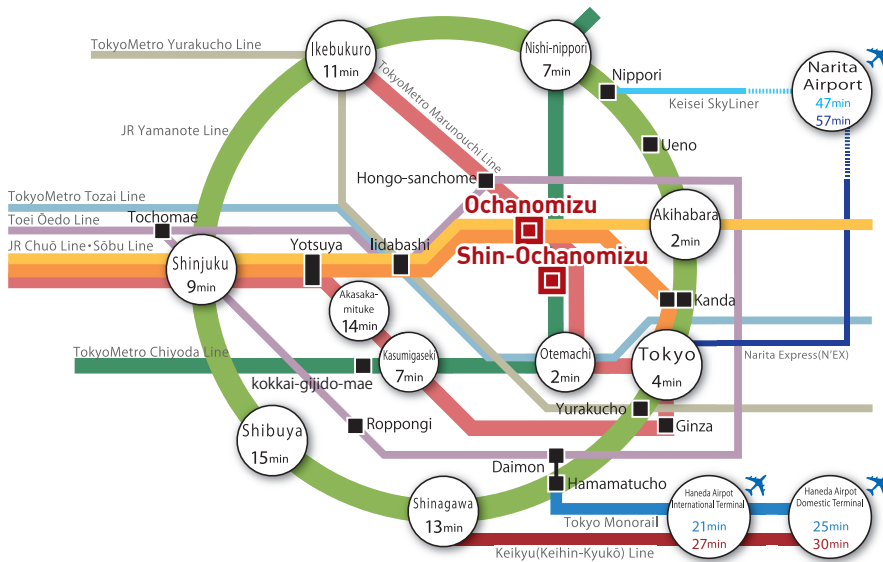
TokyoMetro Yurakucho Line
Ikebukuro
11min
Nishi-nippori
7min
Nippori
Narita Airport
47min
57min
Keisei SkyLiner
TokyoMetro Marunouchi Line
JR Yamanote Line
Ueno
Hongo-sanchome
TokyoMetro Tozai Line
Toei Ōedo Line
Tochomae
Ochanomizu
Akihabara
2min
JR Chuō Line・Sōbu Line
Yotsuya
Iidabashi
Shin-Ochanomizu
Shinjuku
9min
Kanda
Akasaka-mituke
14min
TokyoMetro Chiyoda Line
Kasumigaseki
7min
Otemachi
2min
Tokyo
4min
Narita Express(N'EX)
kokkai-gijido-mae
Yurakucho
Roppongi
Ginza
Shibuya
15min
Daimon
Hamamatucho
Shinagawa
13min
Haneda Airpot International Terminal
21min
27min
Haneda Airpot Domestic Terminal
25min
30min
Tokyo Monorail
Keikyu(Keihin-Kyukō) Line